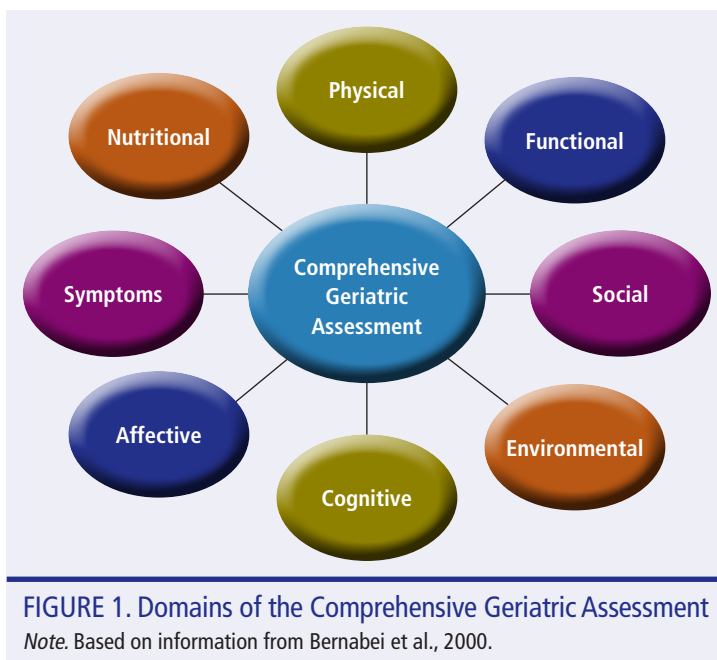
Physical

Nutritional

Functional

Comprehensive Geriatric Assessment

Symptoms

Social

Affective

Environmental

Cognitive

FIGURE 1. Domains of the Comprehensive Geriatric Assessment
*Note.* Based on information from Bernabei et al., 2000.